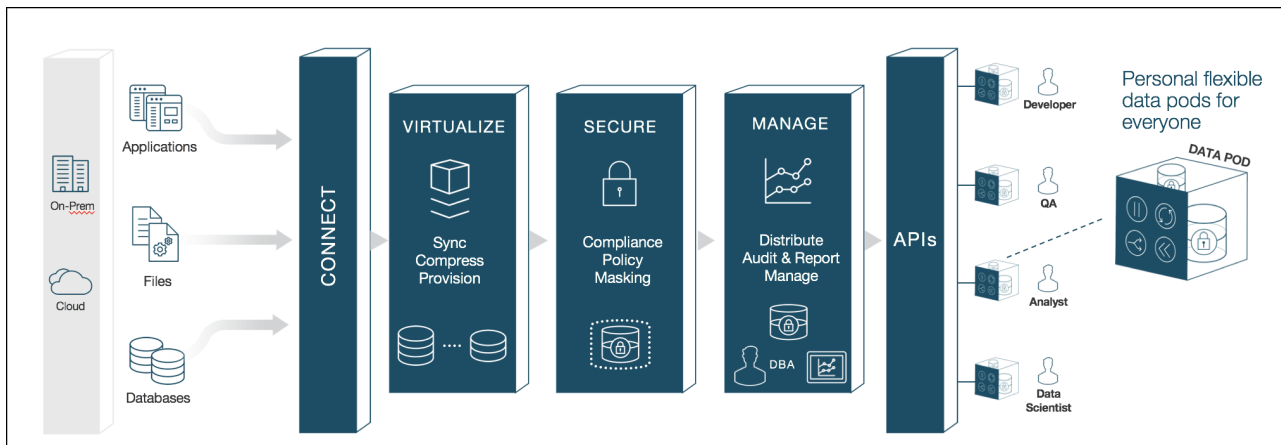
On-Prem

Cloud

Applications

Files

Databases

CONNECT

VIRTUALIZE

Sync
Compress
Provision

SECURE

Compliance
Policy
Masking

MANAGE

Distribute
Audit & Report
Manage

DBA

APIs

Developer

QA

Analyst

Data Scientist

Personal flexible data pods for everyone

DATA POD